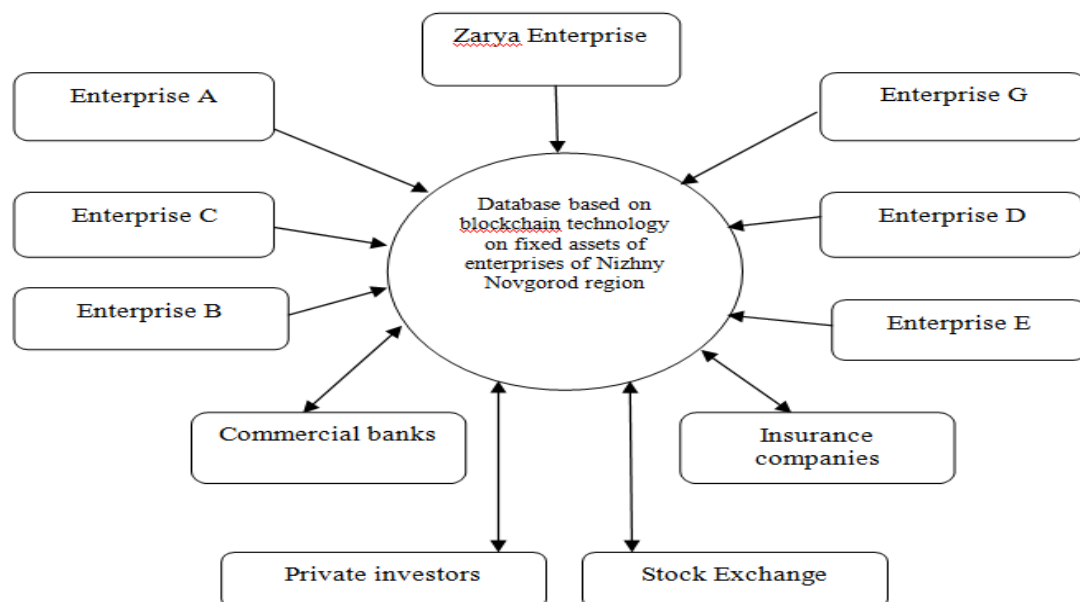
Zarya Enterprise

Enterprise A

Enterprise G

Database based on blockchain technology on fixed assets of enterprises of Nizhny Novgorod region

Enterprise C

Enterprise D

Enterprise B

Enterprise E

Commercial banks

Insurance companies

Private investors

Stock Exchange